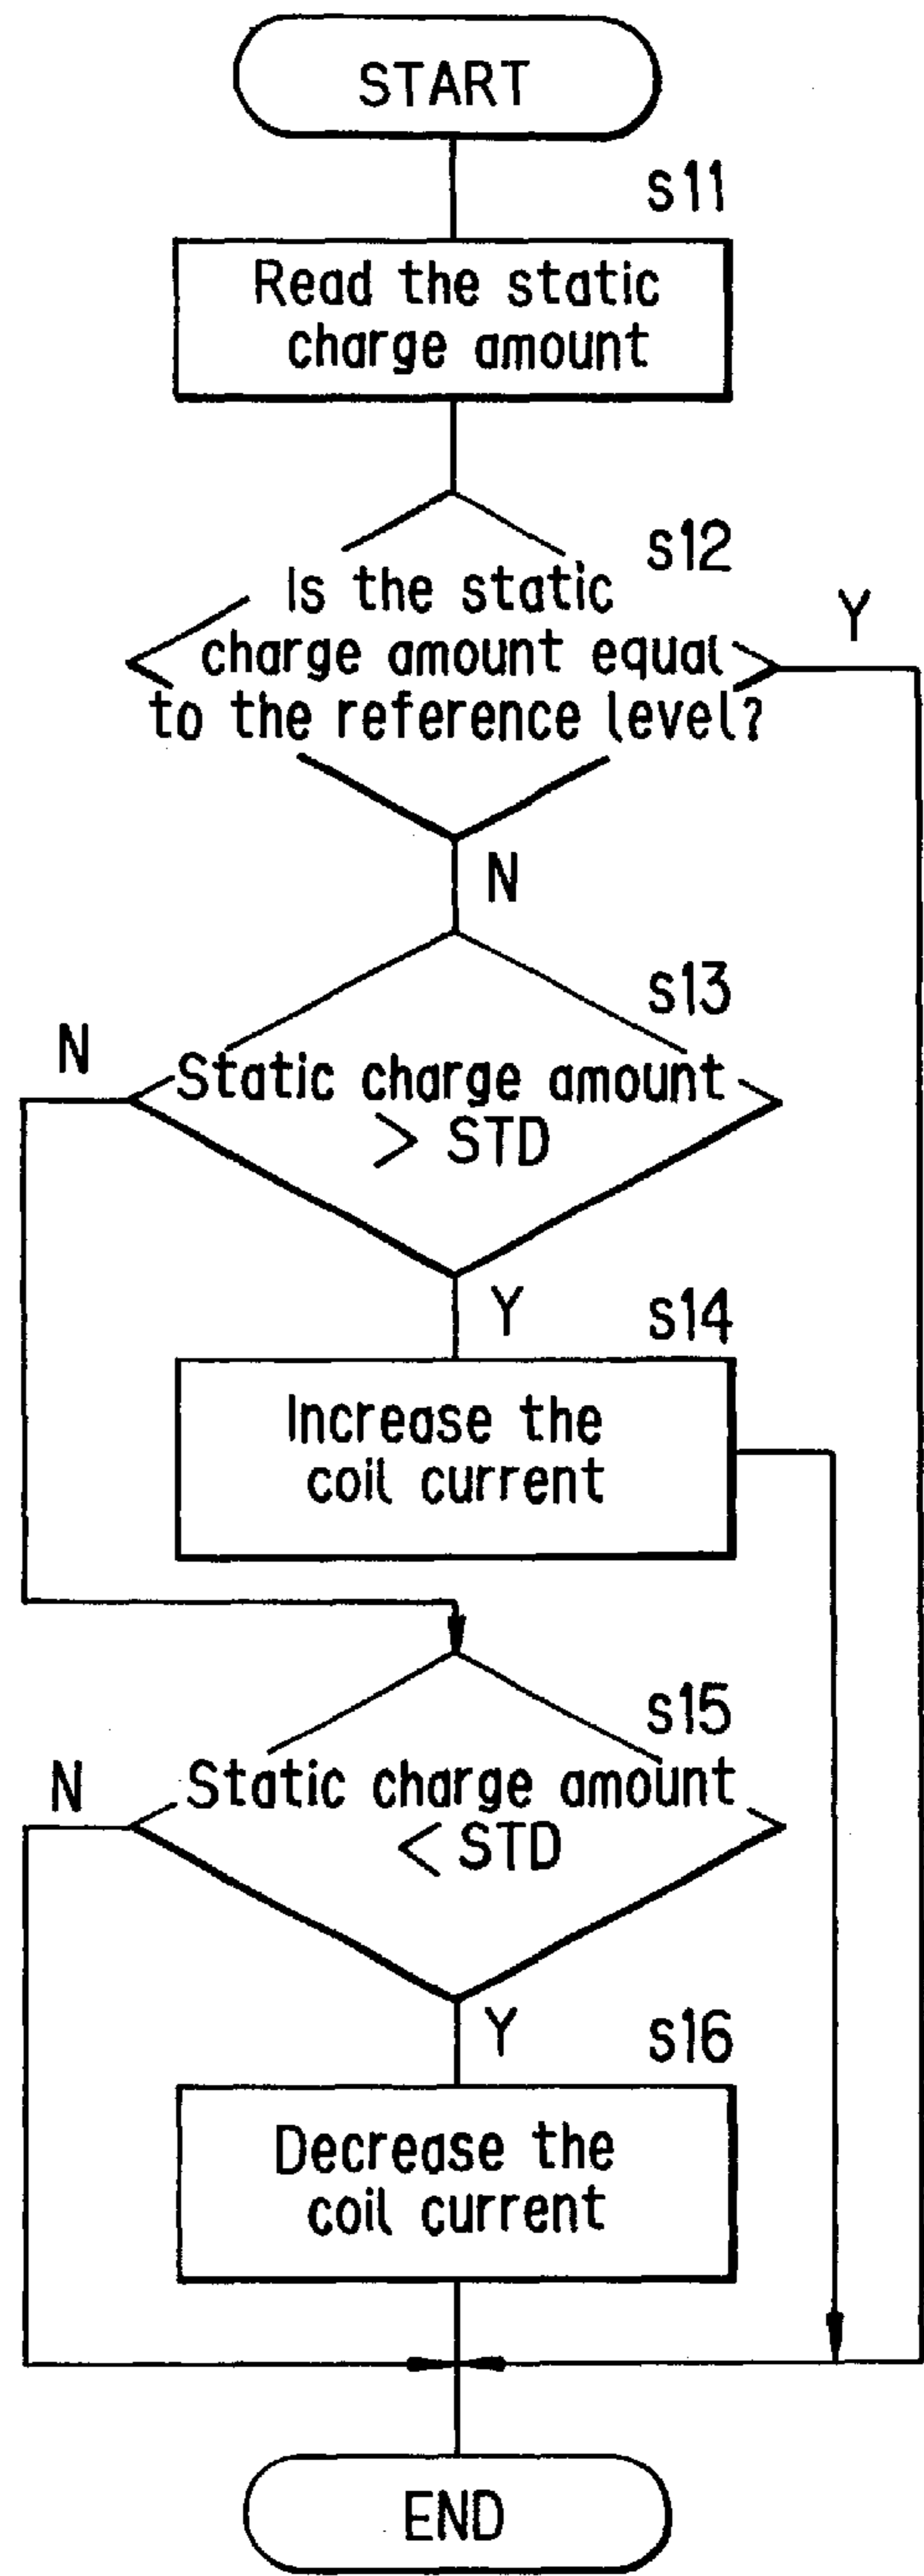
START

s11

Read the static charge amount

s12

Is the static charge amount equal to the reference level?

Y

N

s13

N

Static charge amount > STD

Y

s14

Increase the coil current

s15

N

Static charge amount < STD

Y

s16

Decrease the coil current

END